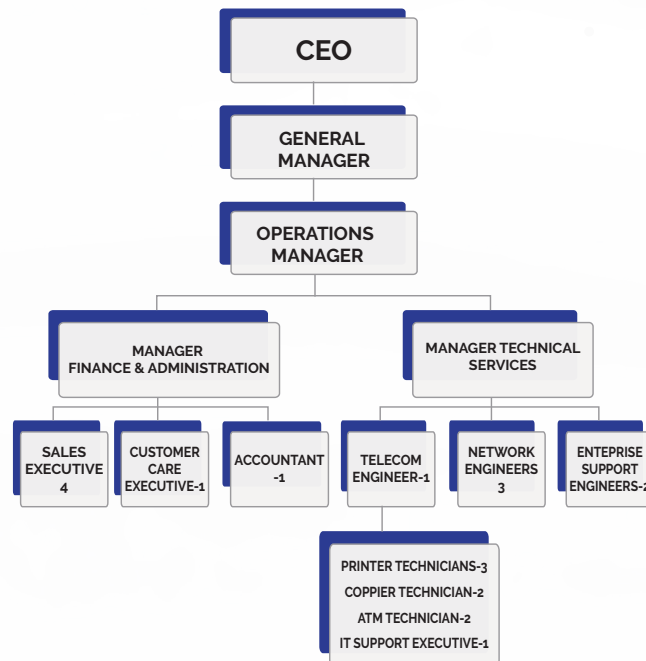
CEO

GENERAL MANAGER

OPERATIONS MANAGER

MANAGER FINANCE & ADMINISTRATION

MANAGER TECHNICAL SERVICES

SALES EXECUTIVE 4

CUSTOMER CARE EXECUTIVE-1

ACCOUNTANT -1

TELECOM ENGINEER-1

NETWORK ENGINEERS 3

ENTEPRISE SUPPORT ENGINEERS-2

PRINTER TECHNICIANS-3
COPPIER TECHNICIAN-2
ATM TECHNICIAN-2
IT SUPPORT EXECUTIVE-1